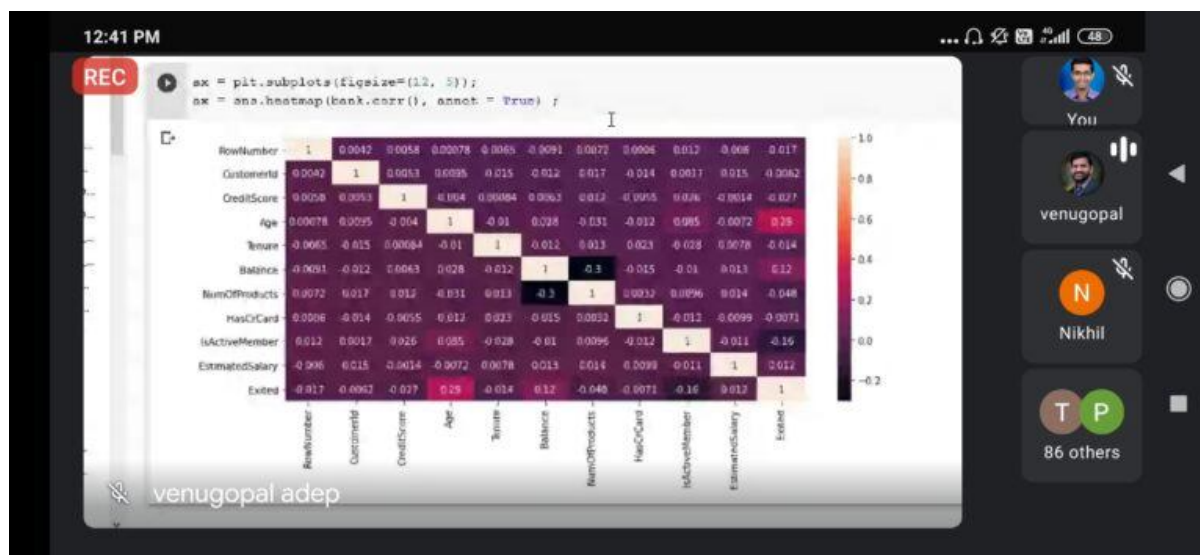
12:41 PM

48

REC

ax = plt.subplots(figsize=(12, 5));
ax = sns.heatmap(bank.corr(), annot = True) ;

| | RowNumber | CustomerId | CreditScore | Age | Tenure | Balance | NumOfProducts | HasCrCard | IsActiveMember | EstimatedSalary | Exited |
|---|---|---|---|---|---|---|---|---|---|---|---|
| RowNumber | 1 | 0.0042 | 0.0058 | 0.00078 | -0.0065 | -0.0091 | 0.0072 | 0.0006 | 0.012 | -0.006 | -0.017 |
| CustomerId | 0.0042 | 1 | 0.0053 | 0.0095 | -0.015 | -0.012 | 0.017 | -0.014 | 0.0017 | 0.015 | -0.0062 |
| CreditScore | 0.0058 | 0.0053 | 1 | -0.004 | 0.00084 | 0.0063 | 0.012 | -0.0055 | 0.026 | -0.0014 | -0.027 |
| Age | 0.00078 | 0.0095 | -0.004 | 1 | -0.01 | 0.028 | -0.031 | -0.012 | 0.085 | -0.0072 | 0.29 |
| Tenure | -0.0065 | -0.015 | 0.00084 | -0.01 | 1 | -0.012 | 0.013 | 0.023 | -0.028 | 0.0078 | -0.014 |
| Balance | -0.0091 | -0.012 | 0.0063 | 0.028 | -0.012 | 1 | -0.3 | -0.015 | -0.01 | 0.013 | 0.12 |
| NumOfProducts | 0.0072 | 0.017 | 0.012 | -0.031 | 0.013 | -0.3 | 1 | 0.0032 | 0.0096 | 0.014 | -0.048 |
| HasCrCard | 0.0006 | -0.014 | -0.0055 | -0.012 | 0.023 | -0.015 | 0.0032 | 1 | -0.012 | -0.0099 | -0.0071 |
| IsActiveMember | 0.012 | 0.0017 | 0.026 | 0.085 | -0.028 | -0.01 | 0.0096 | -0.012 | 1 | -0.011 | -0.16 |
| EstimatedSalary | -0.006 | 0.015 | -0.0014 | -0.0072 | 0.0078 | 0.013 | 0.014 | -0.0099 | -0.011 | 1 | 0.012 |
| Exited | -0.017 | -0.0062 | -0.027 | 0.29 | -0.014 | 0.12 | -0.048 | -0.0071 | -0.16 | 0.012 | 1 |

1.0
0.8
0.6
0.4
0.2
0.0
-0.2

venugopal adep

You

venugopal

N
Nikhil

T P
86 others